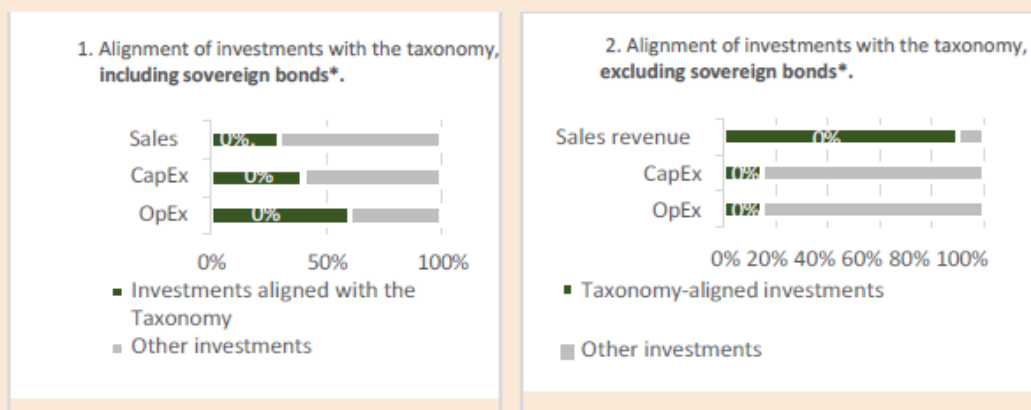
1. Alignment of investments with the taxonomy, **including sovereign bonds\*.**

Sales 0%
CapEx 0%
OpEx 0%
0% 50% 100%

Investments aligned with the Taxonomy
Other investments

2. Alignment of investments with the taxonomy, **excluding sovereign bonds\*.**

Sales revenue 0%
CapEx 0%
OpEx 0%
0% 20% 40% 60% 80% 100%

Taxonomy-aligned investments

Other investments